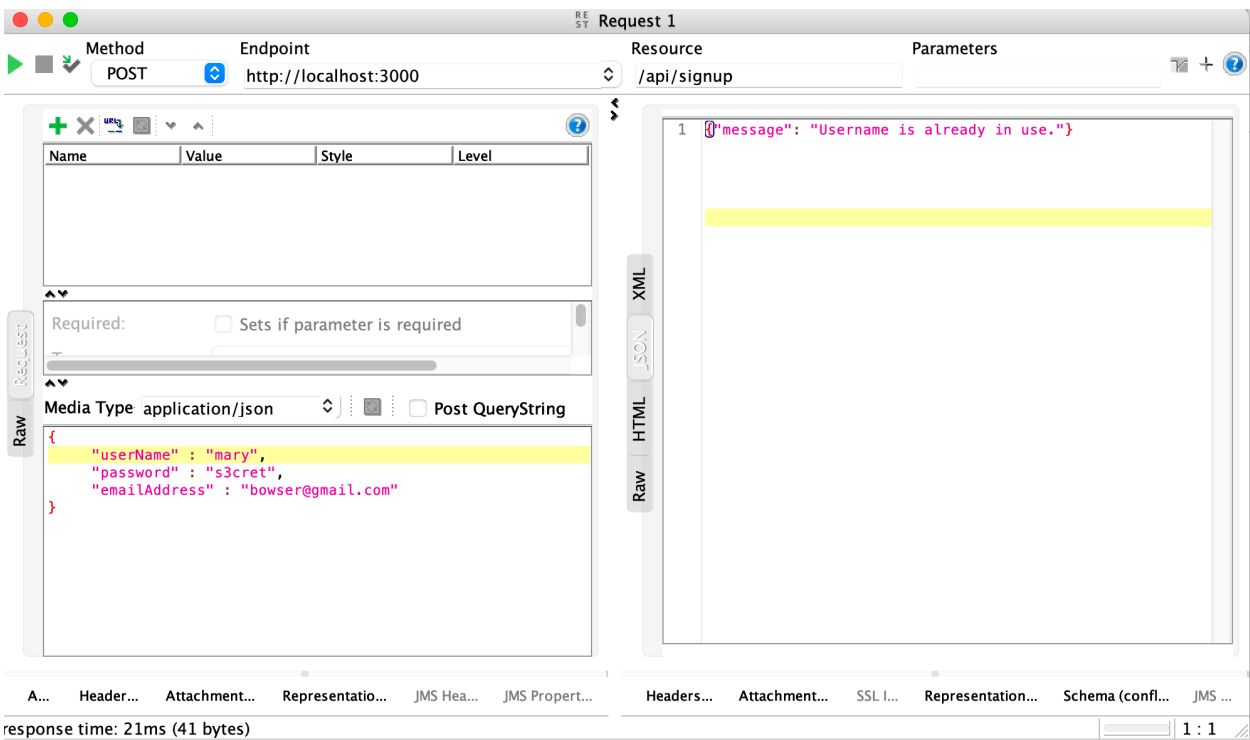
REST Request 1

Method
POST
Endpoint
http://localhost:3000
Resource
/api/signup
Parameters

| Name | Value | Style | Level |
|---|---|---|---|

Required: Sets if parameter is required

Request
Raw

Media Type application/json
Post QueryString

{
"userName" : "mary",
"password" : "s3cret",
"emailAddress" : "bowser@gmail.com"
}

XML
JSON
HTML
Raw

1 {"message": "Username is already in use."}

A... Header... Attachment... Representatio... JMS Hea... JMS Propert...

Headers... Attachment... SSL I... Representation... Schema (confl... JMS ...

response time: 21ms (41 bytes)
1 : 1